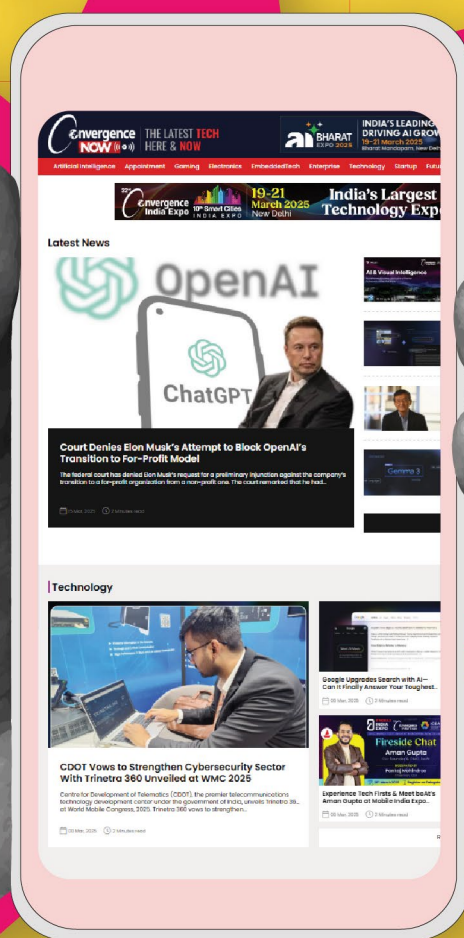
Convergence NOW THE LATEST TECH HERE & NOW

ai BHARAT EXPO 2025 19-21 March 2025 Bharat Mandapam, New Delhi

INDIA'S LEADING DRIVING AI GROW

Artificial Intelligence Appointment Gaming Electronics EmbeddedTech Enterprise Technology Startup Futu

Convergence India Expo 10th Smart Cities India Expo 19-21 March 2025 New Delhi India's Largest Technology Exp

Latest News

OpenAI

ChatGPT

Court Denies Elon Musk's Attempt to Block OpenAI's Transition to For-Profit Model

The federal court has denied Elon Musk's request for a preliminary injunction against the company's transition to a for-profit organization from a non-profit one. The court remarked that he had...

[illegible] 2 minutes read

AI & Visual Intelligence

Gemma 3

Technology

CDOT Vows to Strengthen Cybersecurity Sector With Trinetra 360 Unveiled at WMC 2025

Centre for Development of Telematics (CDOT), the premier telecommunications technology development center under the government of India, unveils Trinetra 36... at World Mobile Congress, 2025. Trinetra 360 vows to strengthen...

05 Mar, 2025 2 minutes read

Google Upgrades Search with AI—Can It Finally Answer Your Toughest...

05 Mar, 2025 2 minutes read

Fireside Chat Aman Gupta

Experience Tech Firsts & Meet boAt's Aman Gupta at Mobile India Expo...

05 Mar, 2025 2 minutes read